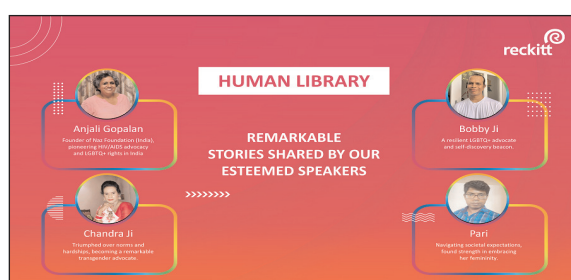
reckitt

HUMAN LIBRARY

Anjali Gopalan
Founder of Naz Foundation (India), pioneering HIV/AIDS advocacy and LGBTQ+ rights in India.

REMARKABLE STORIES SHARED BY OUR ESTEEMED SPEAKERS

Bobby Ji
A resilient LGBTQ+ advocate and self-discovery beacon.

>>>>>>>>

Chandra Ji
Triumphed over norms and hardships, becoming a remarkable transgender advocate.

Pari
Navigating societal expectations, found strength in embracing her femininity.